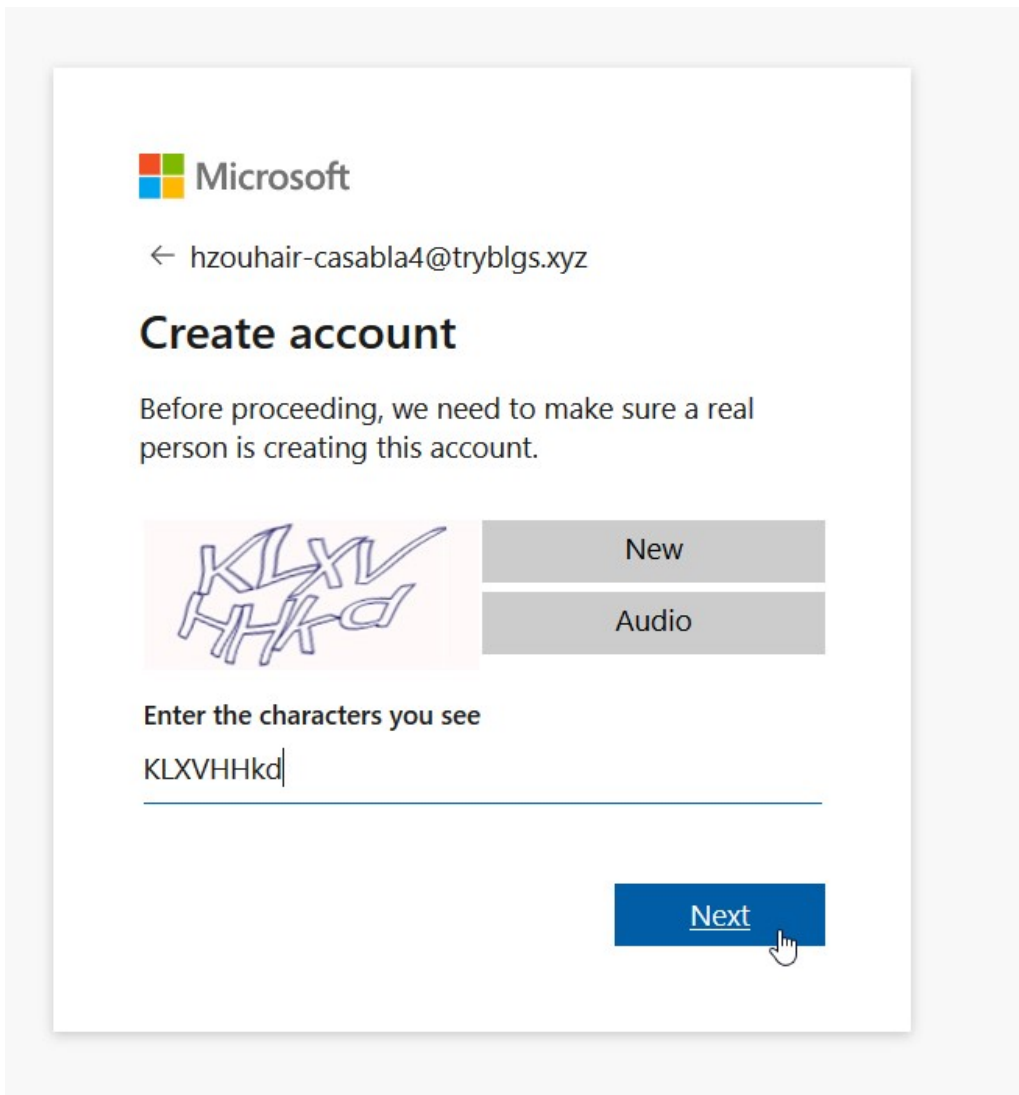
Microsoft

← hzouhair-casabla4@tryblgs.xyz

Create account

Before proceeding, we need to make sure a real person is creating this account.

KLXV HHkd

New

Audio

Enter the characters you see

KLXVHHkd

Next